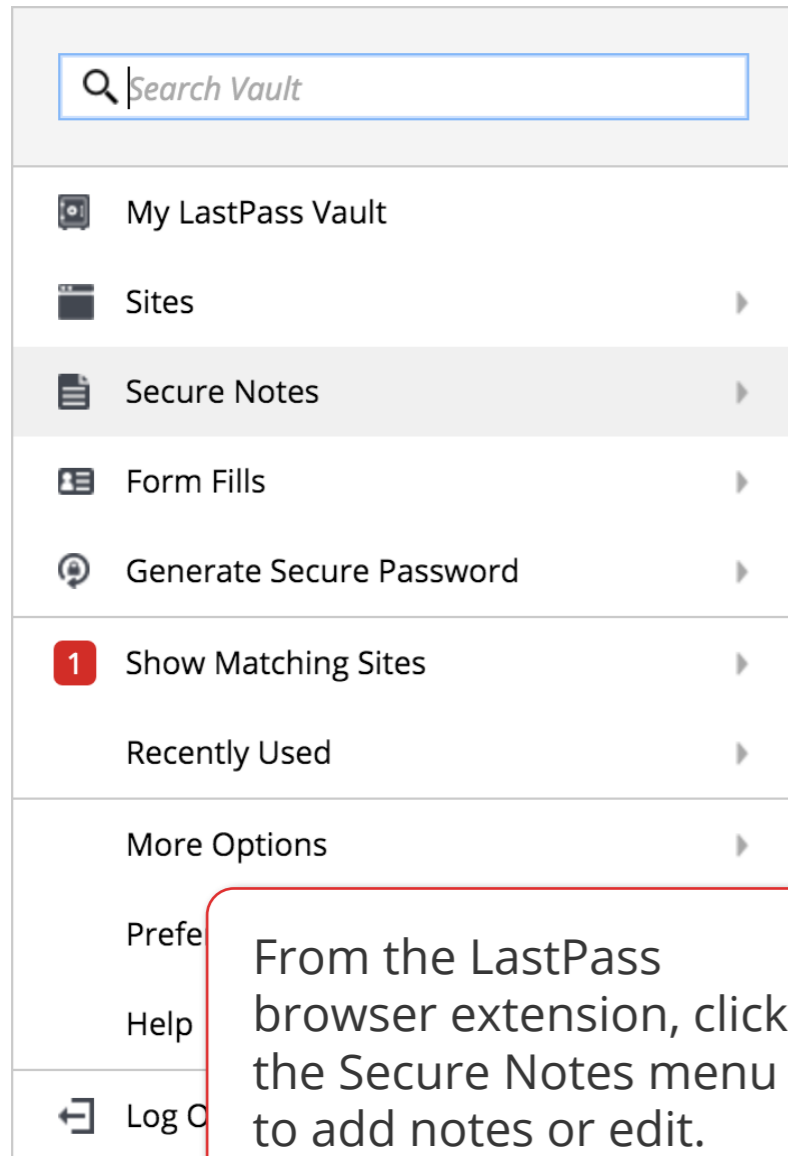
Search Vault

My LastPass Vault

Sites

Secure Notes

Form Fills

Generate Secure Password

1 Show Matching Sites

Recently Used

More Options

Prefe

Help

Log O

From the LastPass browser extension, click the Secure Notes menu to add notes or edit.